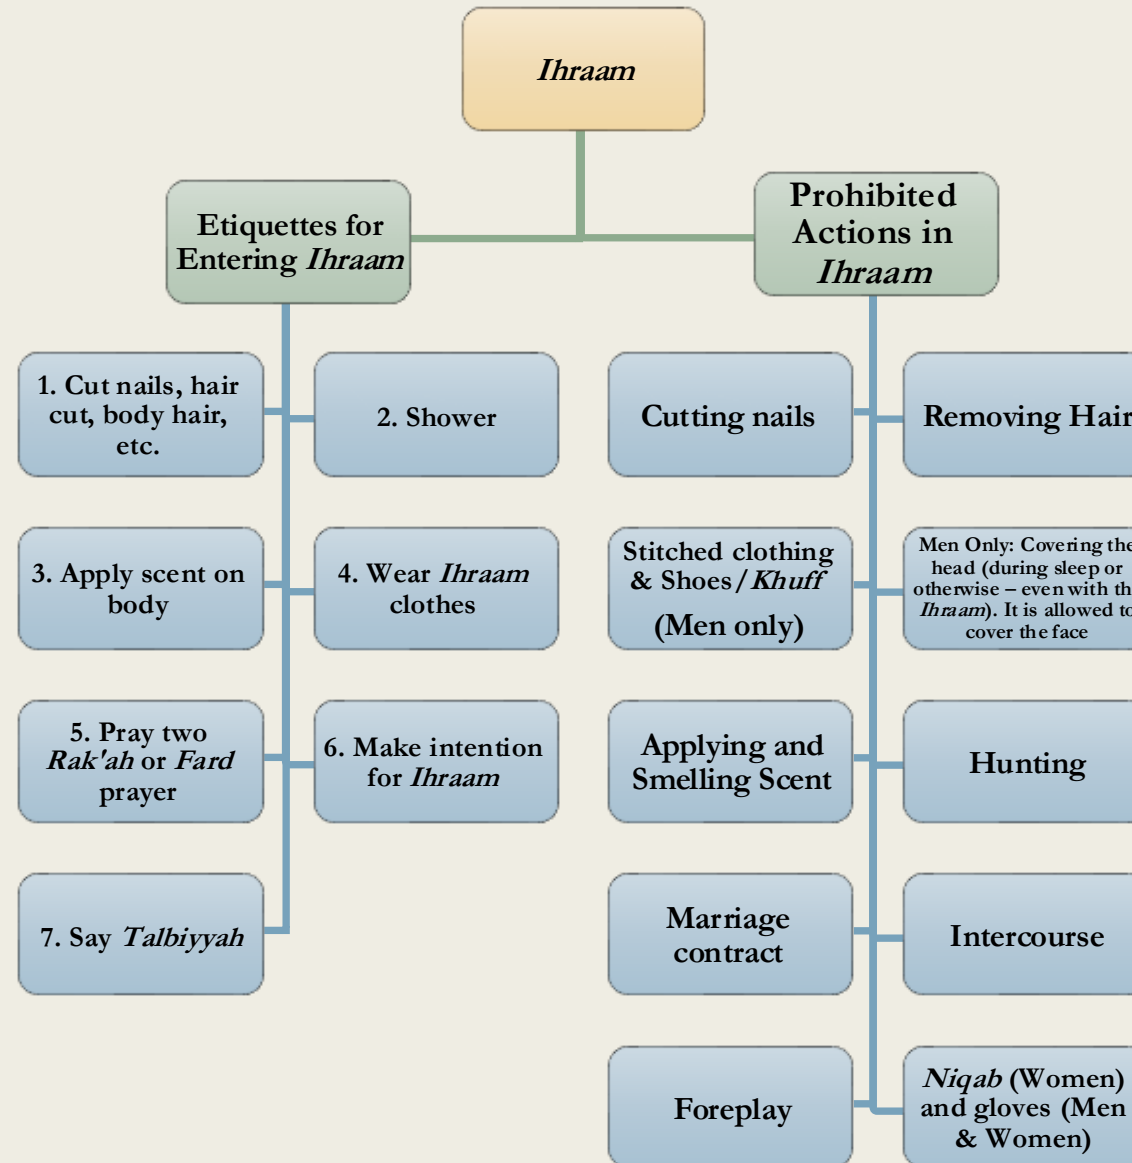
*Ihraam*

Etiquettes for Entering *Ihraam*

Prohibited Actions in *Ihraam*

1. Cut nails, hair cut, body hair, etc.

2. Shower

3. Apply scent on body

4. Wear *Ihraam* clothes

5. Pray two *Rak'ah* or *Fard* prayer

6. Make intention for *Ihraam*

7. Say *Talbiyyah*

Cutting nails

Removing Hair

Stitched clothing & Shoes / *Khuff* (Men only)

Men Only: Covering the head (during sleep or otherwise – even with th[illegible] *Ihraam*). It is allowed to cover the face

Applying and Smelling Scent

Hunting

Marriage contract

Intercourse

Foreplay

*Niqab* (Women) and gloves (Men & Women)